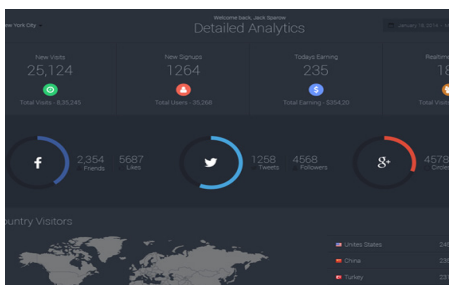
New York City

Welcome back, Jack Sparrow
Detailed Analytics

January 16, 2014 - January

New Visits
25,124
Total Visits - 835,245

New Signups
1264
Total Users - 35,268

Todays Earning
235
$
Total Earning - $354.20

Realtime
18
Total Visits

f
2,354
Friends
5687
Likes

1258
Tweets
4568
Followers

g+
4578
Circles

Country Visitors

United States
24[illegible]

China
23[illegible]

Turkey
23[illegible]